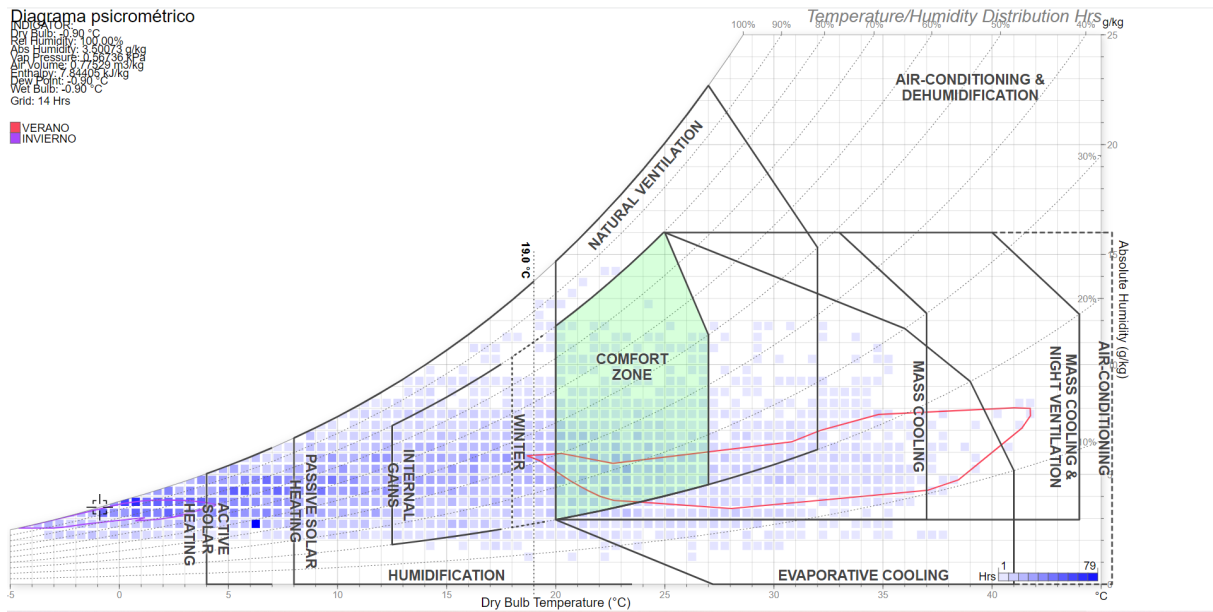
Diagrama psicrométrico
INDICATOR:
Dry Bulb: -0.90 °C
Rel Humidity: 100.00%
Abs Humidity: 3.50073 g/kg
Vap Pressure: 0.56736 kPa
Air Volume: 0.77529 m3/kg
Enthalpy: 7.84405 kJ/kg
Dew Point: -0.90 °C
Wet Bulb: -0.90 °C
Grid: 14 Hrs

VERANO
INVIERNO

Temperature/Humidity Distribution Hrs

100% 90% 80% 70% 60% 50% 40% 30% 20% 10%

g/kg
25
20
15
10
5

AIR-CONDITIONING & DEHUMIDIFICATION

NATURAL VENTILATION

19.0 °C

COMFORT ZONE

WINTER

INTERNAL GAINS

PASSIVE SOLAR HEATING

ACTIVE SOLAR HEATING

MASS COOLING

MASS COOLING & NIGHT VENTILATION

AIR-CONDITIONING

Absolute Humidity (g/kg)

HUMIDIFICATION

EVAPORATIVE COOLING

Hrs 1 79

-5 0 5 10 15 20 25 30 35 40

Dry Bulb Temperature (°C)

°C